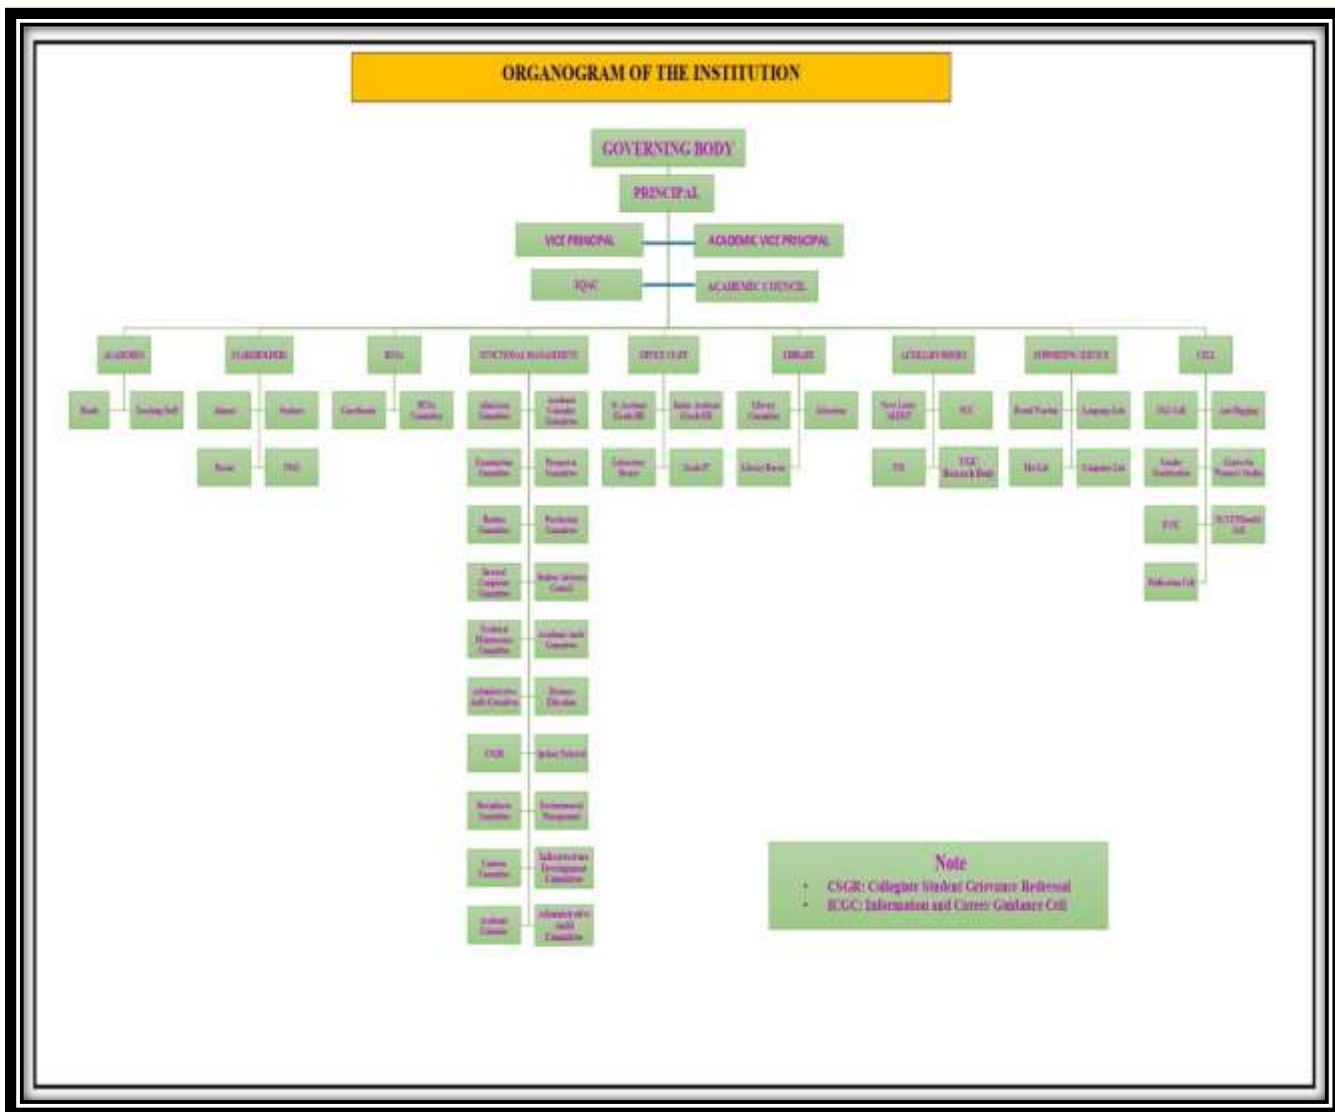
ORGANOGRAM OF THE INSTITUTION

GOVERNING BODY

PRINCIPAL

VICE PRINCIPAL

ACADEMIC VICE PRINCIPAL

IQAC

ACADEMIC COUNCIL

ACADEMICS

Heads

Teaching Staff

STAKEHOLDERS

Alumni

Students

Parents

PTA

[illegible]

Coordinator

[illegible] Committee

FUNCTIONAL MANAGEMENT

Admission Committee

Academic Calendar Committee

Examination Committee

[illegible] Committee

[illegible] Committee

Purchasing Committee

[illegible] Committee

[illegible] Council

Technical Maintenance Committee

Academic Audit Committee

Administrative Audit Committee

Distance Education

CSGR

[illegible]

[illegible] Committee

Environmental Management

Canteen Committee

Infrastructure Development Committee

Academic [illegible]

Administrative Audit Committee

OFFICE STAFF

Sr. Assistant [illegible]

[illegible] Assistant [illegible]

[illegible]

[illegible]

LIBRARY

Library Committee

Librarian

Library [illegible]

ANCILLARY BODIES

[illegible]

NCC

NSS

UGC Research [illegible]

SUPPORTING SERVICES

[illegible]

Language Lab

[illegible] Lab

Computer Lab

CELL

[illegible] Cell

Anti Ragging

Gender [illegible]

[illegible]

ICGC

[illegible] Cell

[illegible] Cell

Note
• CSGR: Collegiate Student Grievance Redressal
• ICGC: Information and Career Guidance Cell